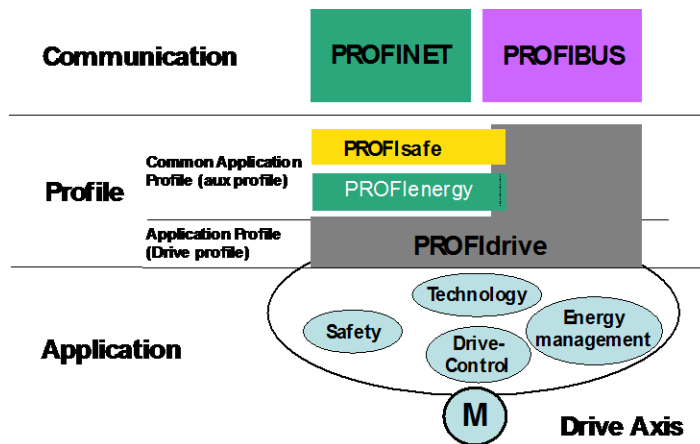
Communication

PROFINET

PROFIBUS

Profile

Common Application Profile (aux profile)

PROFIsafe

PROFIenergy

Application Profile (Drive profile)

PROFIdrive

Application

Technology

Safety

Energy management

Drive-Control

M

Drive Axis